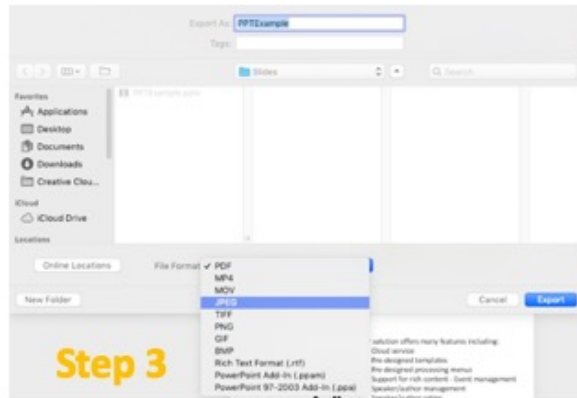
Export As: PPTExample

Tags:

Slides

Q Search

Favorites

Applications

Desktop

Documents

Downloads

Creative Clou...

iCloud

iCloud Drive

Locations

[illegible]

Online Locations

File Format ✓ PDF

MP4

MOV

JPEG

TIFF

PNG

GIF

BMP

Rich Text Format (.rtf)

PowerPoint Add-In (.ppam)

PowerPoint 97-2003 Add-In (.ppa)

New Folder

Cancel

Export

Step 3

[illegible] solution offers many features including:
Cloud service
Pre-designed templates
Pre-designed processing menus
Support for rich content - Event management
Speaker/author management
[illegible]